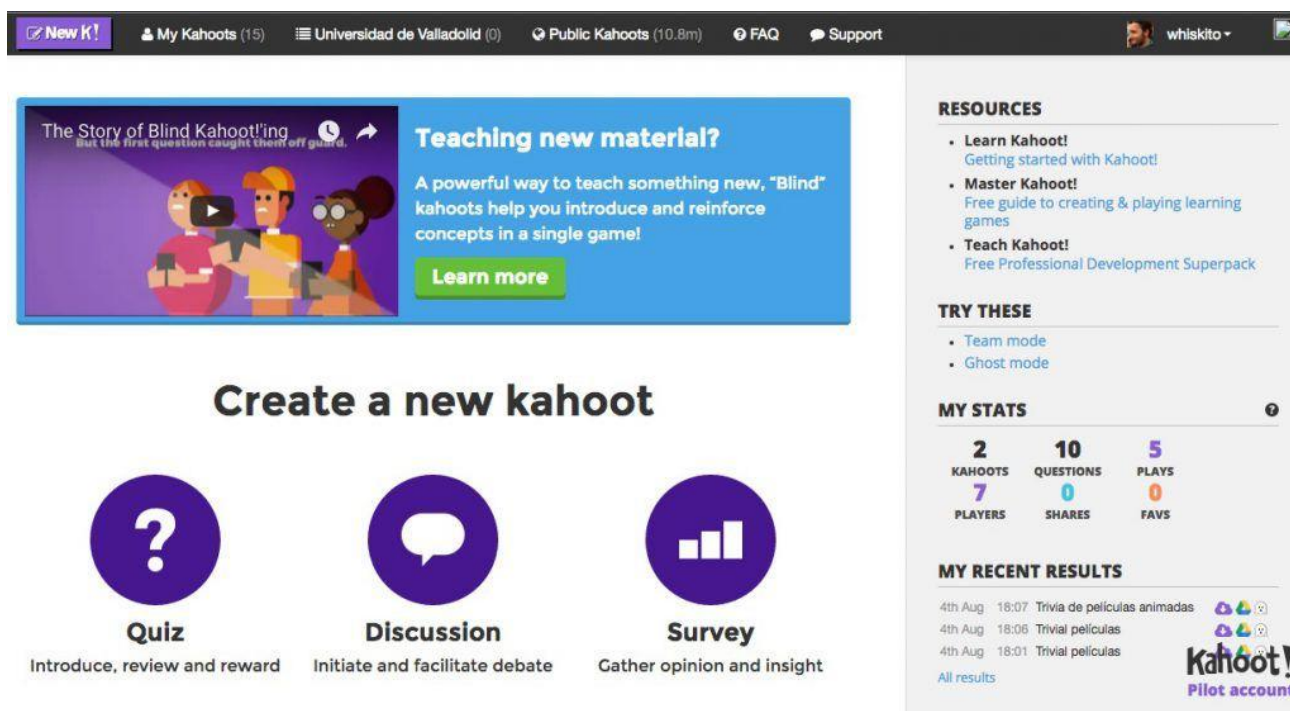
New K! My Kahoots (15) Universidad de Valladolid (0) Public Kahoots (10.8m) FAQ Support whiskito

The Story of Blind Kahoot!'ing
But the first question caught them off guard.

Teaching new material?

A powerful way to teach something new, "Blind" kahoots help you introduce and reinforce concepts in a single game!

Learn more

Create a new kahoot

Quiz
Introduce, review and reward

Discussion
Initiate and facilitate debate

Survey
Gather opinion and insight

RESOURCES
• Learn Kahoot!
Getting started with Kahoot!
• Master Kahoot!
Free guide to creating & playing learning games
• Teach Kahoot!
Free Professional Development Superpack

TRY THESE
• Team mode
• Ghost mode

MY STATS

| 2 | 10 | 5 |
|---|---|---|
| KAHOOTS | QUESTIONS | PLAYS |
| 7 | 0 | 0 |
| PLAYERS | SHARES | FAVS |

MY RECENT RESULTS
4th Aug 18:07 Trivia de películas animadas
4th Aug 18:06 Trivial películas
4th Aug 18:01 Trivial películas
All results

Kahoot!
Pilot account